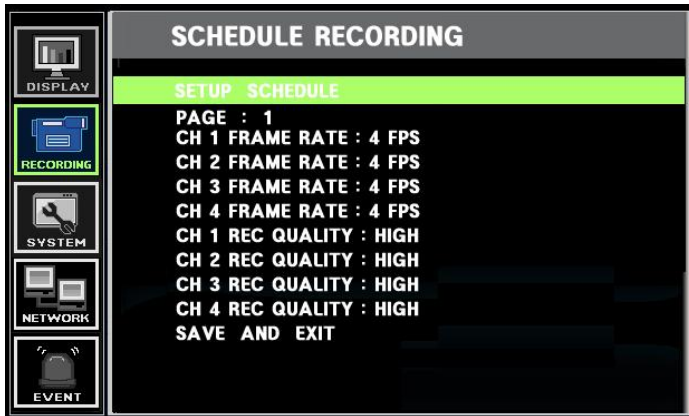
DISPLAY
RECORDING
SYSTEM
NETWORK
EVENT

SCHEDULE RECORDING

SETUP SCHEDULE
PAGE : 1
CH 1 FRAME RATE : 4 FPS
CH 2 FRAME RATE : 4 FPS
CH 3 FRAME RATE : 4 FPS
CH 4 FRAME RATE : 4 FPS
CH 1 REC QUALITY : HIGH
CH 2 REC QUALITY : HIGH
CH 3 REC QUALITY : HIGH
CH 4 REC QUALITY : HIGH
SAVE AND EXIT